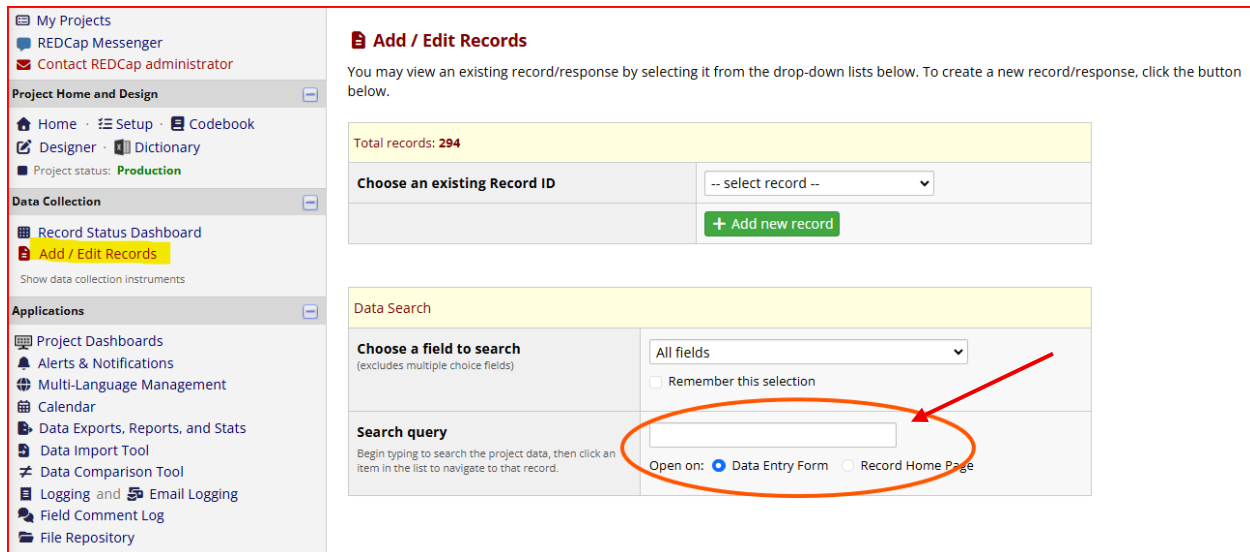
My Projects
REDCap Messenger
Contact REDCap administrator

Project Home and Design
Home · Setup · Codebook
Designer · Dictionary
Project status: Production

Data Collection
Record Status Dashboard
Add / Edit Records
Show data collection instruments

Applications
Project Dashboards
Alerts & Notifications
Multi-Language Management
Calendar
Data Exports, Reports, and Stats
Data Import Tool
Data Comparison Tool
Logging and Email Logging
Field Comment Log
File Repository

Add / Edit Records

You may view an existing record/response by selecting it from the drop-down lists below. To create a new record/response, click the button below.

Total records: 294

| Choose an existing Record ID | -- select record -- |
|---|---|
| | + Add new record |

Data Search

| Choose a field to search (excludes multiple choice fields) | All fields Remember this selection |
|---|---|
| Search query Begin typing to search the project data, then click an item in the list to navigate to that record. | Open on: Data Entry Form Record Home Page |